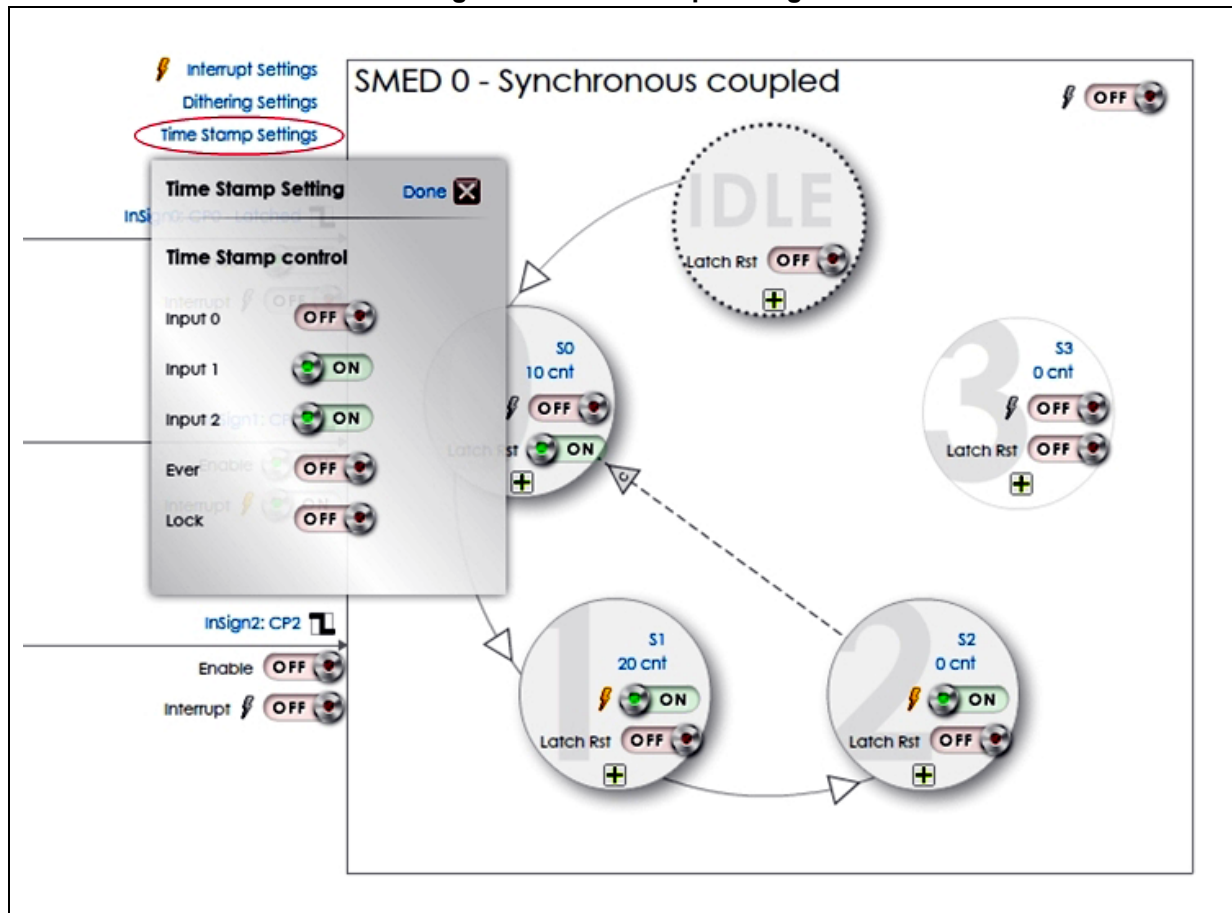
Interrupt Settings
Dithering Settings
Time Stamp Settings

SMED 0 - Synchronous coupled

OFF

Time Stamp Setting
Done

Time Stamp control

Input 0 OFF
Input 1 ON
Input 2 ON
Ever OFF
Lock OFF

IDLE
Latch Rst OFF

S0
10 cnt
OFF
Latch Rst ON

S3
0 cnt
OFF
Latch Rst OFF

InSign2: CP2
Enable OFF
Interrupt OFF

S1
20 cnt
ON
Latch Rst OFF

S2
0 cnt
ON
Latch Rst OFF